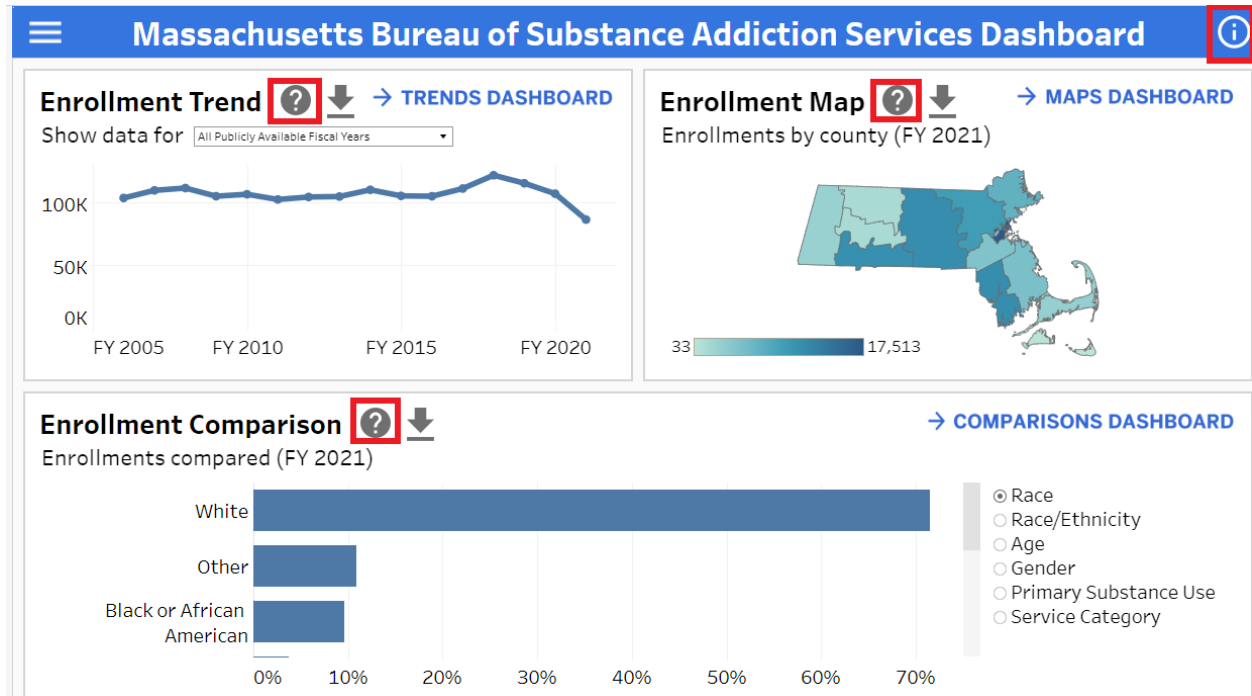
Massachusetts Bureau of Substance Addiction Services Dashboard

Enrollment Trend

→ TRENDS DASHBOARD

Show data for All Publicly Available Fiscal Years

100K
50K
0K

FY 2005 FY 2010 FY 2015 FY 2020

Enrollment Map

→ MAPS DASHBOARD

Enrollments by county (FY 2021)

33 17,513

Enrollment Comparison

→ COMPARISONS DASHBOARD

Enrollments compared (FY 2021)

White
Other
Black or African American

0% 10% 20% 30% 40% 50% 60% 70%

Race
Race/Ethnicity
Age
Gender
Primary Substance Use
Service Category